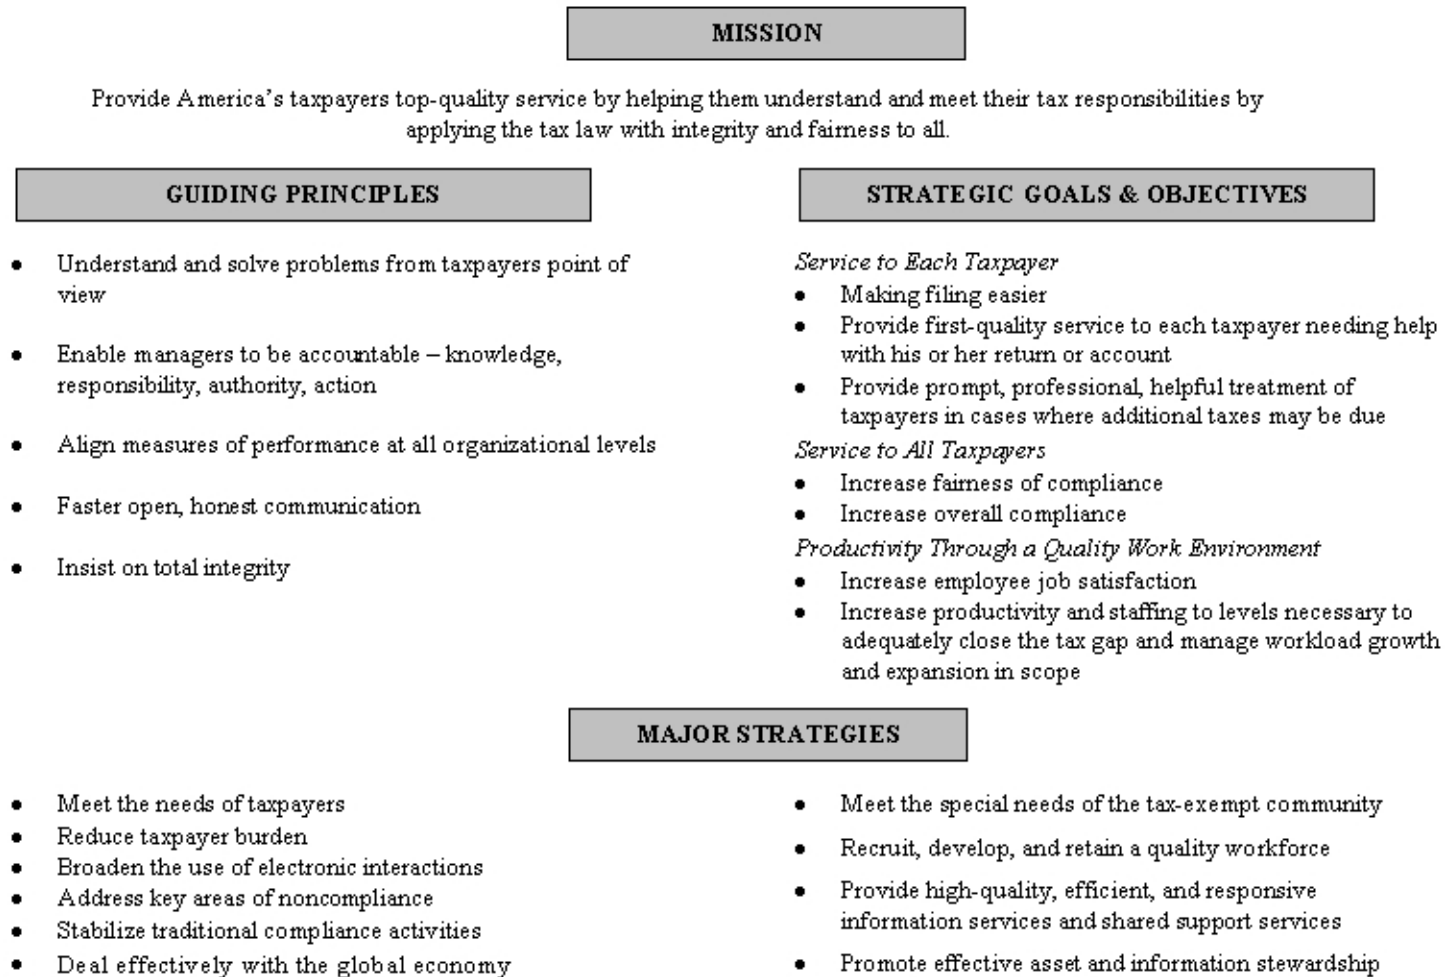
MISSION

Provide America's taxpayers top-quality service by helping them understand and meet their tax responsibilities by applying the tax law with integrity and fairness to all.

GUIDING PRINCIPLES

- Understand and solve problems from taxpayers point of view
- Enable managers to be accountable – knowledge, responsibility, authority, action
- Align measures of performance at all organizational levels
- Faster open, honest communication
- Insist on total integrity

STRATEGIC GOALS & OBJECTIVES

*Service to Each Taxpayer*
- Making filing easier
- Provide first-quality service to each taxpayer needing help with his or her return or account
- Provide prompt, professional, helpful treatment of taxpayers in cases where additional taxes may be due

*Service to All Taxpayers*
- Increase fairness of compliance
- Increase overall compliance

*Productivity Through a Quality Work Environment*
- Increase employee job satisfaction
- Increase productivity and staffing to levels necessary to adequately close the tax gap and manage workload growth and expansion in scope

MAJOR STRATEGIES

- Meet the needs of taxpayers
- Reduce taxpayer burden
- Broaden the use of electronic interactions
- Address key areas of noncompliance
- Stabilize traditional compliance activities
- Deal effectively with the global economy

- Meet the special needs of the tax-exempt community
- Recruit, develop, and retain a quality workforce
- Provide high-quality, efficient, and responsive information services and shared support services
- Promote effective asset and information stewardship